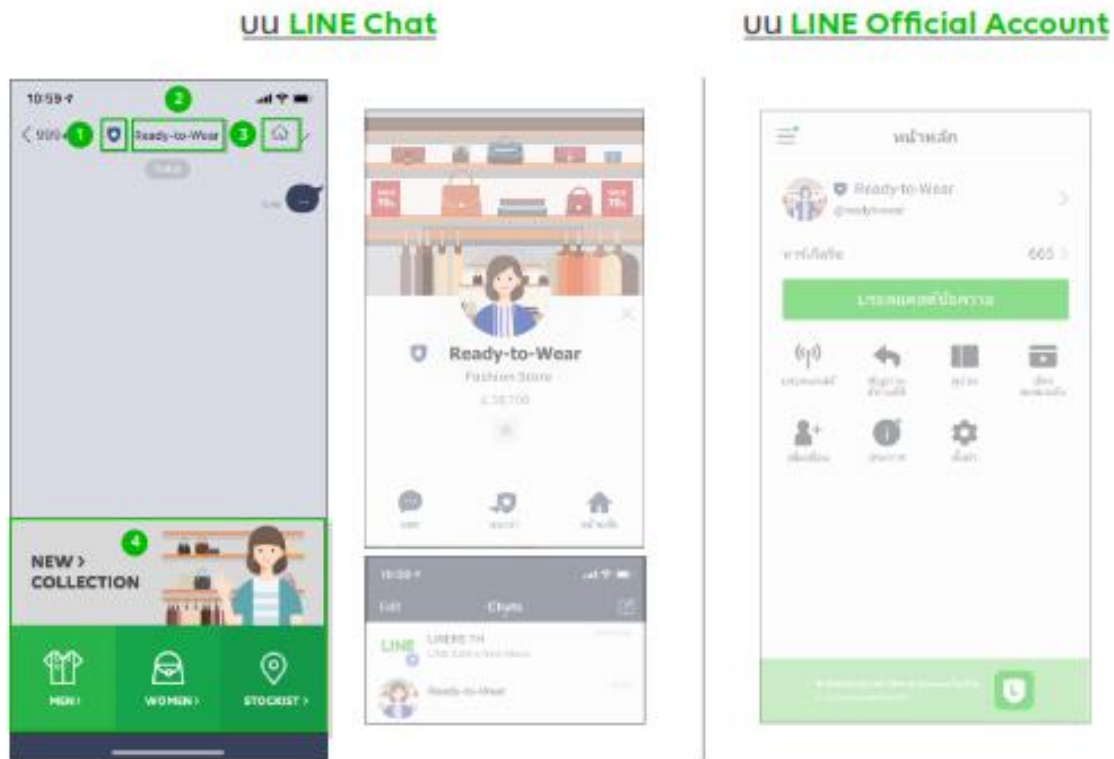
บน LINE Chat

บน LINE Official Account

10:59

999

1

2

Ready-to-Wear

3

4

NEW >
COLLECTION

MEN >

WOMEN >

STOCKIST >

Ready-to-Wear

Fashion Store

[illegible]

10:59

Edit

Chats

LINE

LINEBETH

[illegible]

Ready-to-Wear

หน้าหลัก

Ready-to-Wear

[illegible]

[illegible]

665

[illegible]